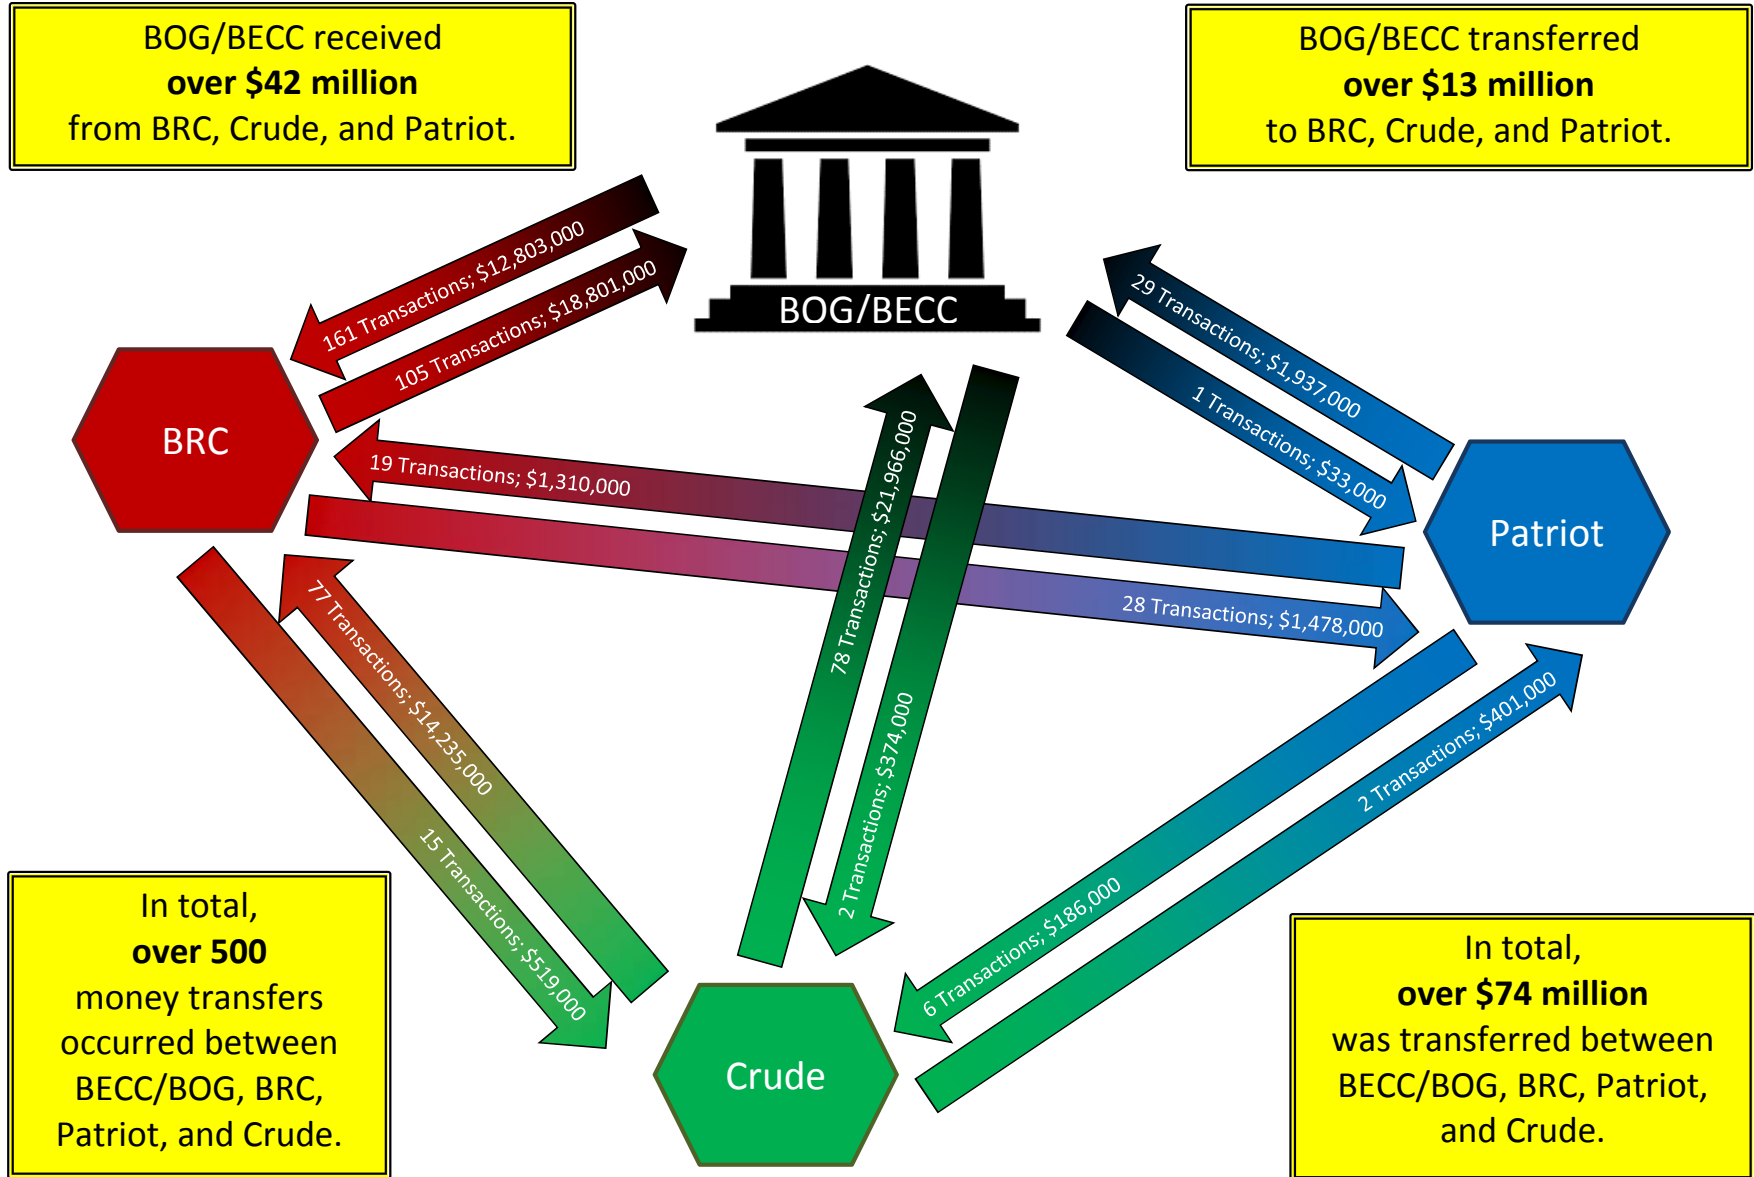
BOG/BECC received
**over $42 million**
from BRC, Crude, and Patriot.

BOG/BECC transferred
**over $13 million**
to BRC, Crude, and Patriot.

BOG/BECC

161 Transactions; $12,803,000

105 Transactions; $18,801,000

29 Transactions; $1,937,000

1 Transactions; $33,000

BRC

Patriot

19 Transactions; $1,310,000

28 Transactions; $1,478,000

78 Transactions; $21,966,000

2 Transactions; $374,000

77 Transactions; $14,235,000

15 Transactions; $519,000

6 Transactions; $186,000

2 Transactions; $401,000

Crude

In total,
**over 500**
money transfers occurred between BECC/BOG, BRC, Patriot, and Crude.

In total,
**over $74 million**
was transferred between BECC/BOG, BRC, Patriot, and Crude.